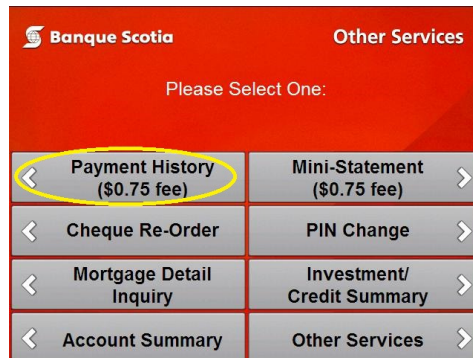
Banque Scotia

Other Services

Please Select One:

Payment History ($0.75 fee)

Mini-Statement ($0.75 fee)

Cheque Re-Order

PIN Change

Mortgage Detail Inquiry

Investment/ Credit Summary

Account Summary

Other Services